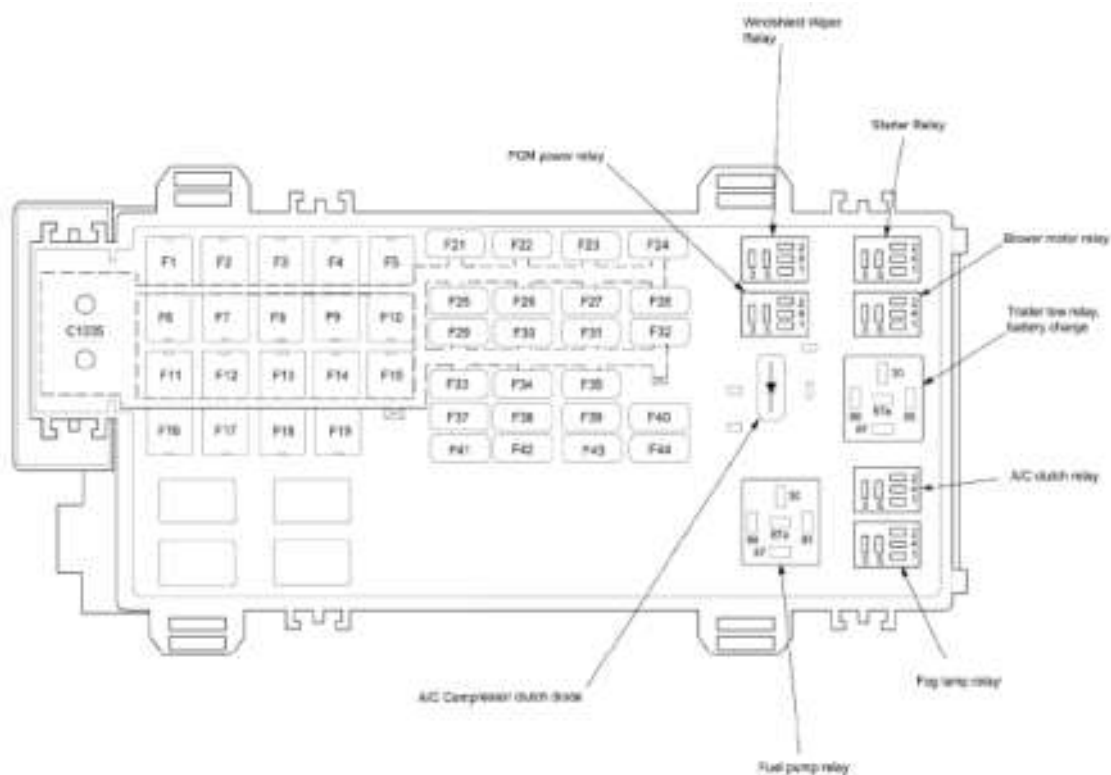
Windshield wiper Relay

Starter Relay

PCM power relay

Blower motor relay

Trailer tow relay, battery charge

A/C clutch relay

Fog lamp relay

Fuel pump relay

A/C Compressor clutch diode

C1035

F1 F2 F3 F4 F5

F6 F7 F8 F9 F10

F11 F12 F13 F14 F15

F16 F17 F18 F19

F21 F22 F23 F24

F25 F26 F27 F28

F29 F30 F31 F32

F33 F34 F35

F37 F38 F39 F40

F41 F42 F43 F44

30 86 87a 85 87

30 86 87a 85 87